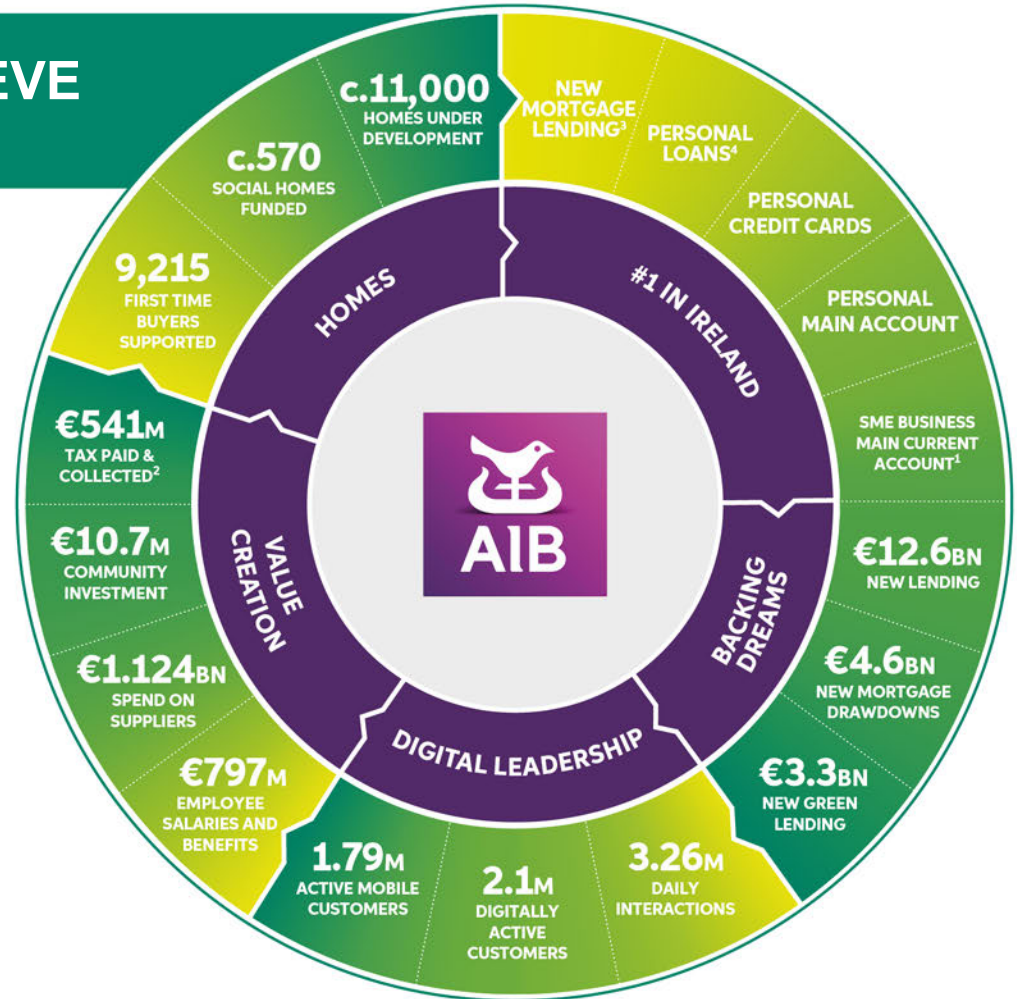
EVE

c.11,000 HOMES UNDER DEVELOPMENT

c.570 SOCIAL HOMES FUNDED

9,215 FIRST TIME BUYERS SUPPORTED

NEW MORTGAGE LENDING$^3$

PERSONAL LOANS$^4$

PERSONAL CREDIT CARDS

PERSONAL MAIN ACCOUNT

SME BUSINESS MAIN CURRENT ACCOUNT$^1$

€12.6BN NEW LENDING

€4.6BN NEW MORTGAGE DRAWDOWNS

€3.3BN NEW GREEN LENDING

3.26M DAILY INTERACTIONS

2.1M DIGITALLY ACTIVE CUSTOMERS

1.79M ACTIVE MOBILE CUSTOMERS

€797M EMPLOYEE SALARIES AND BENEFITS

€1.124BN SPEND ON SUPPLIERS

€10.7M COMMUNITY INVESTMENT

€541M TAX PAID & COLLECTED$^2$

HOMES

#1 IN IRELAND

BACKING DREAMS

DIGITAL LEADERSHIP

VALUE CREATION

AIB